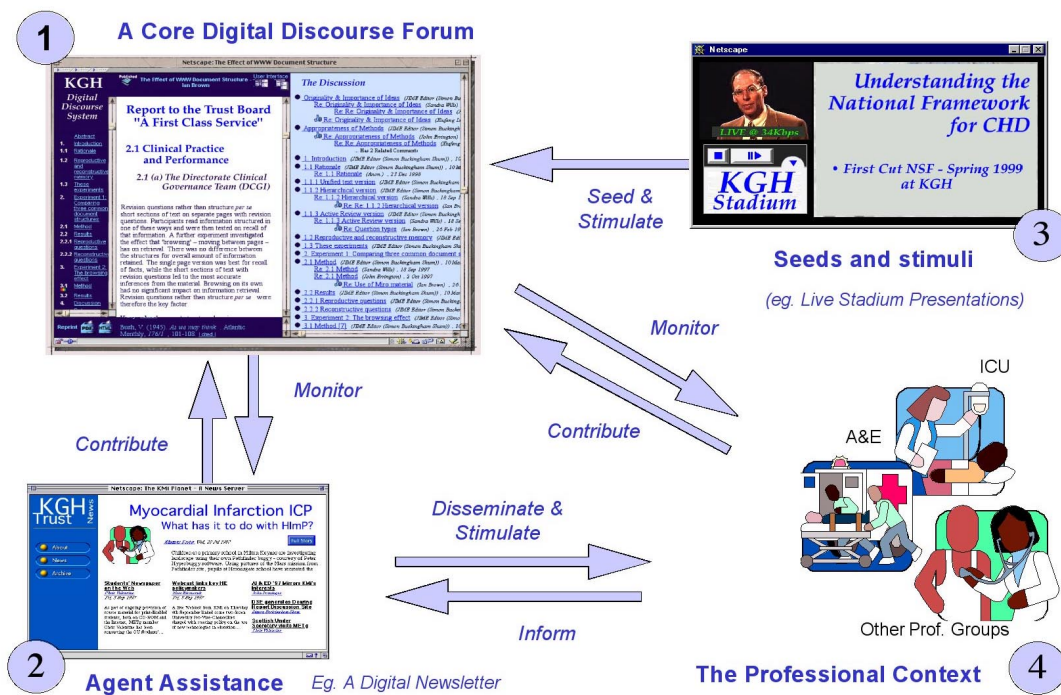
1

A Core Digital Discourse Forum

Netscape: The Effect of WWW Document Structure

KGH Digital Discourse System

The Effect of WWW Document Structure
Ian Brown

Report to the Trust Board "A First Class Service"

2.1 Clinical Practice and Performance

2.1 (a) The Directorate Clinical Governance Team (DCGI)

Abstract
1. Introduction
1.1 Rationale
1.2 Reproductive and reconstructive memory
1.3 These experiments
2. Experiment 1: Comparing three common document structures
2.1 Method
2.2 Results
2.2.1 Reproductive questions
2.2.2 Reconstructive questions
3. Experiment 2: The browsing effect
3.1 Method
3.2 Results
4. Discussion

Revision questions rather than structure per se short sections of text on separate pages with revision questions. Participants read information structured in one of three ways and were then tested on recall of that information. A further experiment investigated the effect that 'browsing' - moving between pages - has on retrieval. There was no difference between the structures for overall amount of information retained. The single page version was best for recall of facts, while the short sections of text with revision questions led to the most accurate inferences from the material. Browsing on its own had no significant impact on information retrieval. Revision questions rather than structure per se were therefore the key factor

Booth, V. (1945) As we may think. Atlantic Monthly, 176(1), 101-108 [dead]

The Discussion

Originality & Importance of Ideas
Re: Originality & Importance of Ideas
Re: Re: Originality & Importance of Ideas
Re: Originality & Importance of Ideas
Appropriateness of Methods
Re: Appropriateness of Methods
Re: Re: Appropriateness of Methods
1. Introduction
1.1 Rationale
Re: 1.1 Rationale
1.1.1 Unified text version
1.1.2 Hierarchical version
1.1.2 Hierarchical version
Re: Re: 1.1.2 Hierarchical version
1.1.3 Active Review version
Re: 1.1.3 Active Review version
Re: Question types
1.2 Reproductive and reconstructive memory
1.3 These experiments
2. Experiment 1: Comparing three common document s
2.1 Method
Re: 2.1 Method
Re: 2.1 Method
Re: Use of Micro material
2.2 Results
2.2.1 Reproductive questions
2.2.2 Reconstructive questions
3. Experiment 2: The browsing effect
3.1 Method [?]

Netscape

LIVE @ 34Kbps

KGH Stadium

Understanding the National Framework for CHD

• First Cut NSF - Spring 1999 at KGH

3

Seed & Stimulate

Seeds and stimuli

(eg. Live Stadium Presentations)

Monitor

Monitor

Contribute

Contribute

ICU

A&E

Other Prof. Groups

Disseminate & Stimulate

Inform

Netscape: The KMi Planet - A News Server

KGH Trust News

About
News
Archive

Myocardial Infarction ICP
What has it to do with HImP?

Full Story

Student's Newsroom on the Web

Webcast links key HE achievements

AI & ED '97

2

Agent Assistance

Eg. A Digital Newsletter

The Professional Context

4